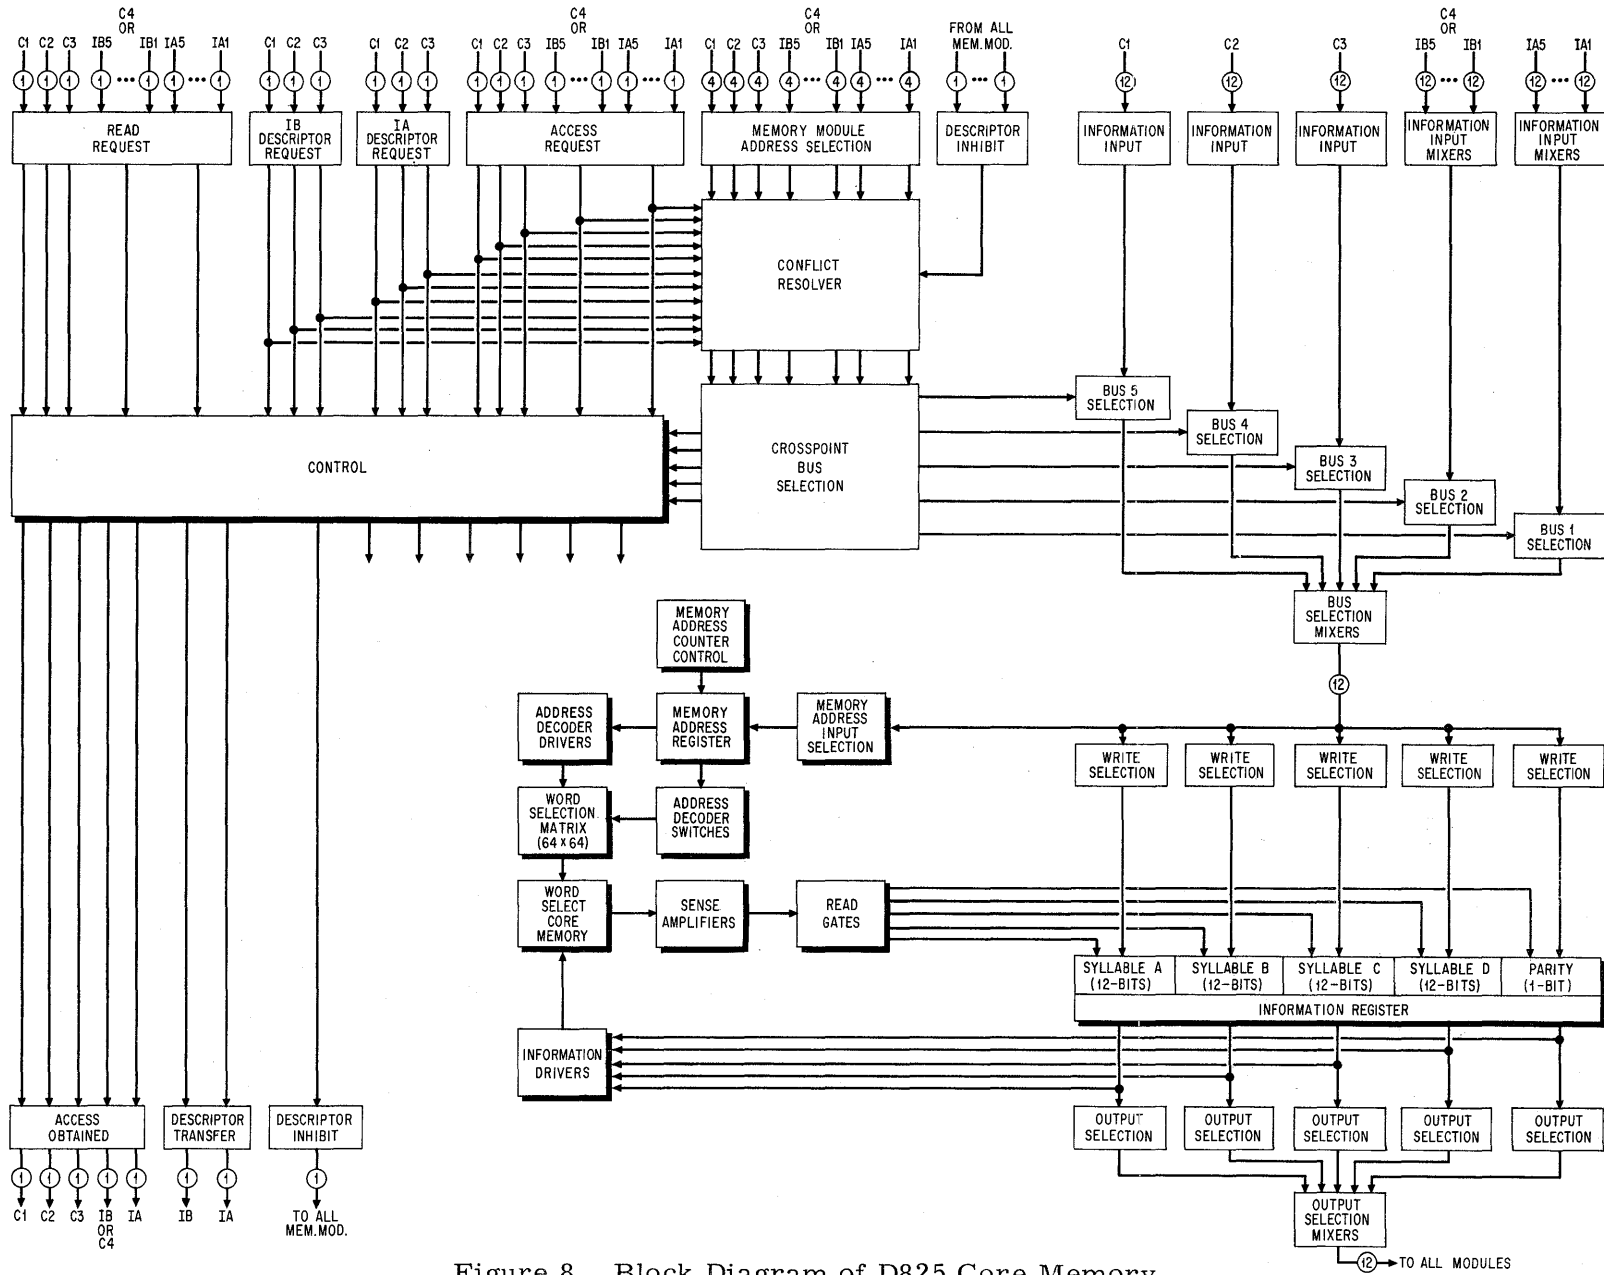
C1 C2 C3 C4 OR IB5 IB1 IA5 IA1
1 1 1 1 ... 1 1 ... 1
READ REQUEST

C1 C2 C3
1 1 1
IB DESCRIPTOR REQUEST

C1 C2 C3
1 1 1
IA DESCRIPTOR REQUEST

C1 C2 C3 C4 OR IB5 IB1 IA5 IA1
1 1 1 1 ... 1 1 ... 1
ACCESS REQUEST

C1 C2 C3 C4 OR IB5 IB1 IA5 IA1
4 4 4 4 ... 4 4 ... 4
MEMORY MODULE ADDRESS SELECTION

FROM ALL MEM. MOD.
1 ... 1
DESCRIPTOR INHIBIT

C1
12
INFORMATION INPUT

C2
12
INFORMATION INPUT

C3
12
INFORMATION INPUT

C4 OR IB5 IB1
12 ... 12
INFORMATION INPUT MIXERS

IA5 IA1
12 ... 12
INFORMATION INPUT MIXERS

CONFLICT RESOLVER

CONTROL

CROSSPOINT BUS SELECTION

BUS 5 SELECTION
BUS 4 SELECTION
BUS 3 SELECTION
BUS 2 SELECTION
BUS 1 SELECTION

BUS SELECTION MIXERS
12

MEMORY ADDRESS COUNTER CONTROL
ADDRESS DECODER DRIVERS
MEMORY ADDRESS REGISTER
MEMORY ADDRESS INPUT SELECTION
WORD SELECTION MATRIX (64 x 64)
ADDRESS DECODER SWITCHES
WORD SELECT CORE MEMORY
SENSE AMPLIFIERS
READ GATES

WRITE SELECTION
WRITE SELECTION
WRITE SELECTION
WRITE SELECTION
WRITE SELECTION

SYLLABLE A (12-BITS)
SYLLABLE B (12-BITS)
SYLLABLE C (12-BITS)
SYLLABLE D (12-BITS)
PARITY (1-BIT)
INFORMATION REGISTER

INFORMATION DRIVERS

OUTPUT SELECTION
OUTPUT SELECTION
OUTPUT SELECTION
OUTPUT SELECTION
OUTPUT SELECTION

OUTPUT SELECTION MIXERS
12 TO ALL MODULES

ACCESS OBTAINED
1 1 1 1 1
C1 C2 C3 IB OR C4 IA

DESCRIPTOR TRANSFER
1 1
IB IA

DESCRIPTOR INHIBIT
1
TO ALL MEM. MOD.

Figure 8. Block Diagram of D825 Core Memory